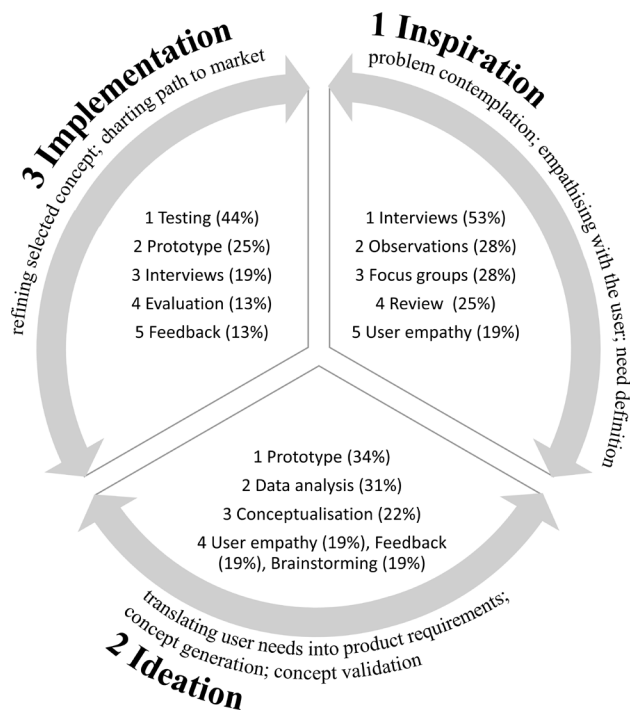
1 Inspiration

problem contemplation; empathising with the user; need definition

1 Interviews (53%)
2 Observations (28%)
3 Focus groups (28%)
4 Review (25%)
5 User empathy (19%)

2 Ideation

translating user needs into product requirements; concept generation; concept validation

1 Prototype (34%)
2 Data analysis (31%)
3 Conceptualisation (22%)
4 User empathy (19%), Feedback (19%), Brainstorming (19%)

3 Implementation

refining selected concept; charting path to market

1 Testing (44%)
2 Prototype (25%)
3 Interviews (19%)
4 Evaluation (13%)
5 Feedback (13%)